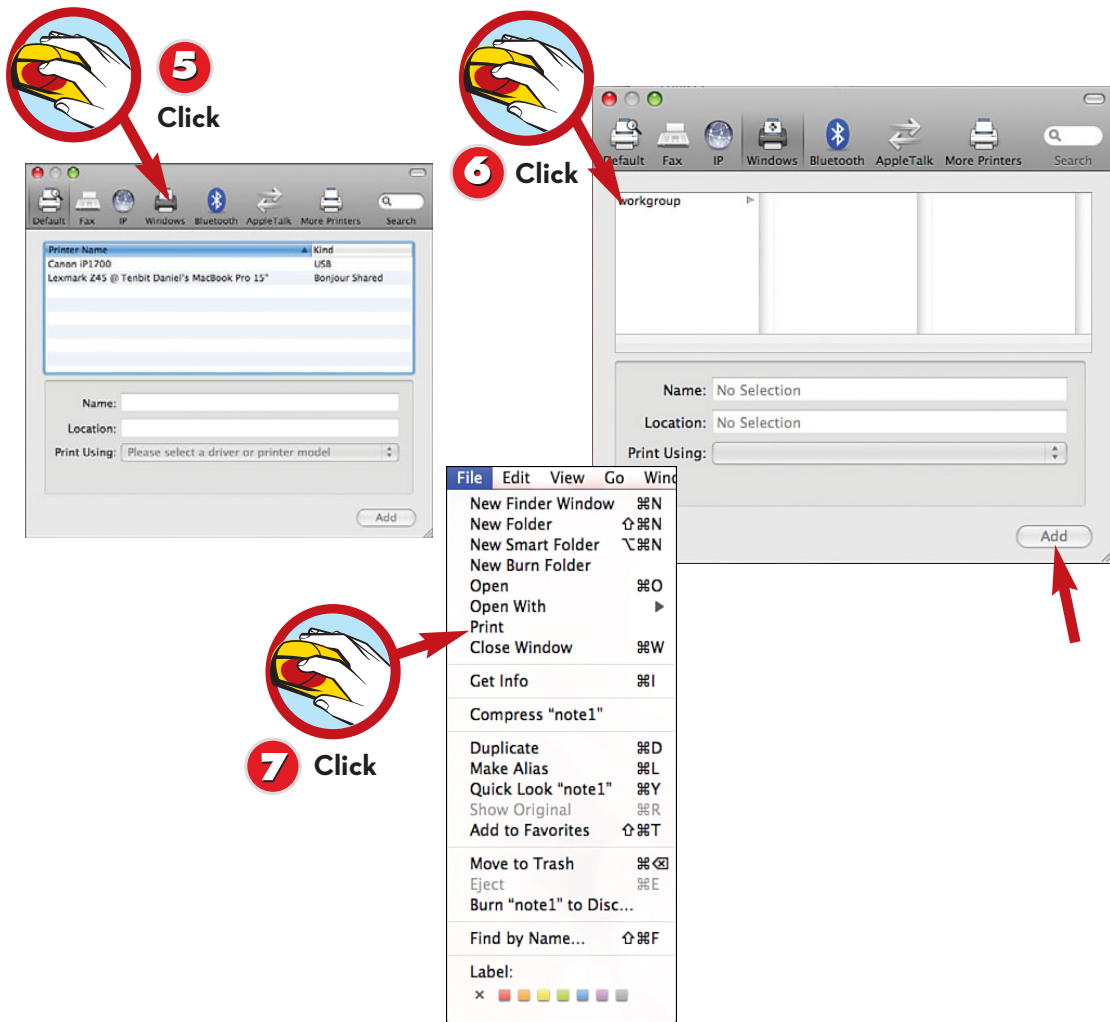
5 Click

Default Fax IP Windows Bluetooth AppleTalk More Printers Search

| Printer Name | Kind |
|---|---|
| Canon iP1700 | USB |
| Lexmark Z45 @ Tenbit Daniel's MacBook Pro 15" | Bonjour Shared |

Name:
Location:
Print Using: Please select a driver or printer model

Add

Default Fax IP Windows Bluetooth AppleTalk More Printers Search

6 Click

workgroup

Name: No Selection
Location: No Selection
Print Using:

Add

File Edit View Go Wind
New Finder Window ⌘N
New Folder ⇧⌘N
New Smart Folder ⌥⌘N
New Burn Folder
Open ⌘O
Open With
Print
Close Window ⌘W
Get Info ⌘I
Compress "note1"
Duplicate ⌘D
Make Alias ⌘L
Quick Look "note1" ⌘Y
Show Original ⌘R
Add to Favorites ⇧⌘T
Move to Trash ⌘⌫
Eject ⌘E
Burn "note1" to Disc...
Find by Name... ⇧⌘F
Label:
×

7 Click